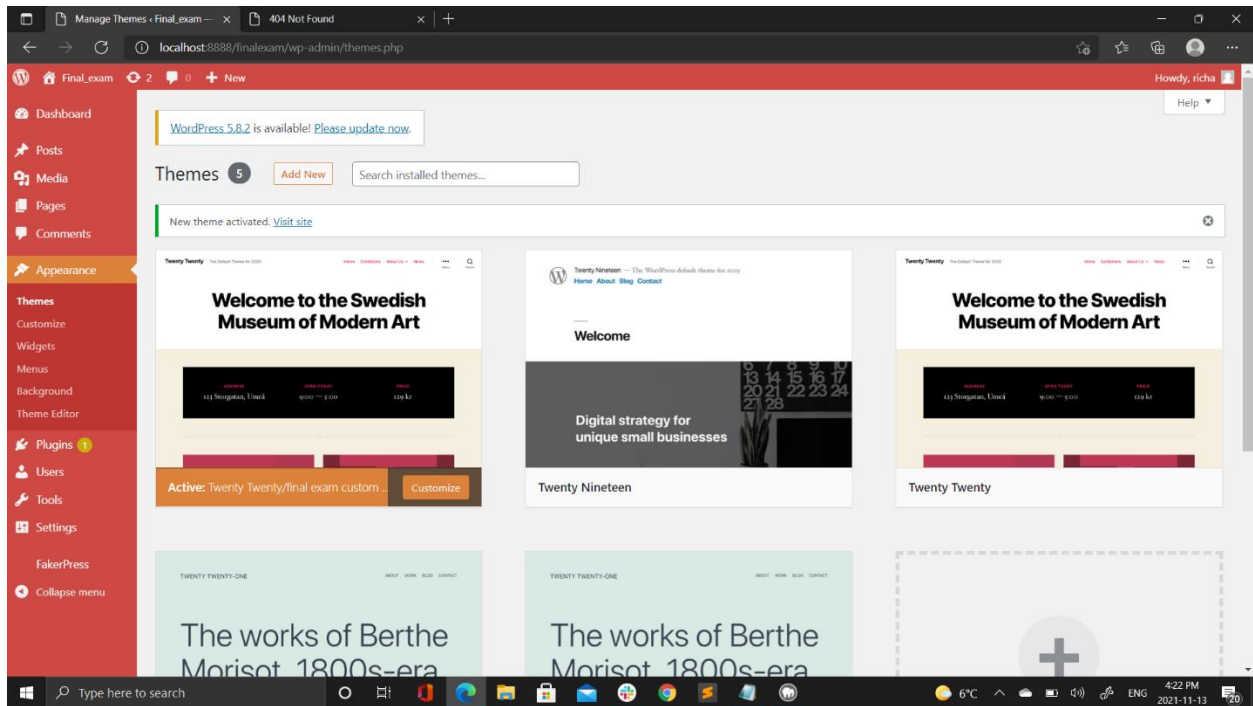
Manage Themes ‹ Final_exam — ×
404 Not Found ×
localhost:8888/finalexam/wp-admin/themes.php

Final_exam 2 0 + New
Howdy, richa
Help ▼

Dashboard
Posts
Media
Pages
Comments
Appearance
Themes
Customize
Widgets
Menus
Background
Theme Editor
Plugins 1
Users
Tools
Settings
FakerPress
Collapse menu

WordPress 5.8.2 is available! Please update now.

Themes 5 Add New Search installed themes...

New theme activated. Visit site

Twenty Twenty
Welcome to the Swedish Museum of Modern Art
123 Storgatan, Umeå 9:00 — 5:00 129 kr
Active: Twenty Twenty/final exam custom ... Customize

Twenty Nineteen — The WordPress default theme for 2019
Home About Blog Contact
Welcome
Digital strategy for unique small businesses
Twenty Nineteen

Twenty Twenty
Welcome to the Swedish Museum of Modern Art
123 Storgatan, Umeå 9:00 — 5:00 129 kr
Twenty Twenty

TWENTY TWENTY-ONE
ABOUT WORK BLOG CONTACT
The works of Berthe Morisot, 1800s-era

TWENTY TWENTY-ONE
ABOUT WORK BLOG CONTACT
The works of Berthe Morisot, 1800s-era

Type here to search
6°C ENG 4:22 PM 2021-11-13 20